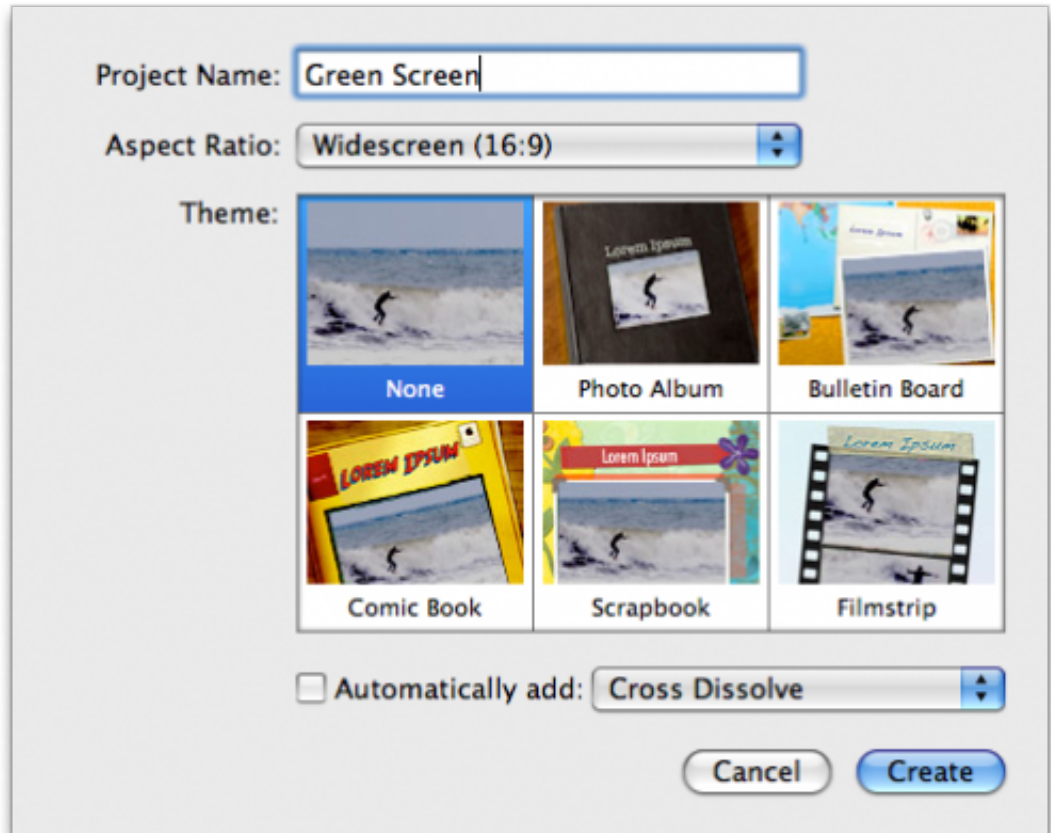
Project Name: Green Screen

Aspect Ratio: Widescreen (16:9)

Theme:

Lorem Ipsum

Lorem Ipsum

| None | Photo Album | Bulletin Board |
|---|---|---|
| Comic Book | Scrapbook | Filmstrip |

LOREM IPSUM

Lorem Ipsum

Lorem Ipsum

Automatically add: Cross Dissolve

Cancel Create